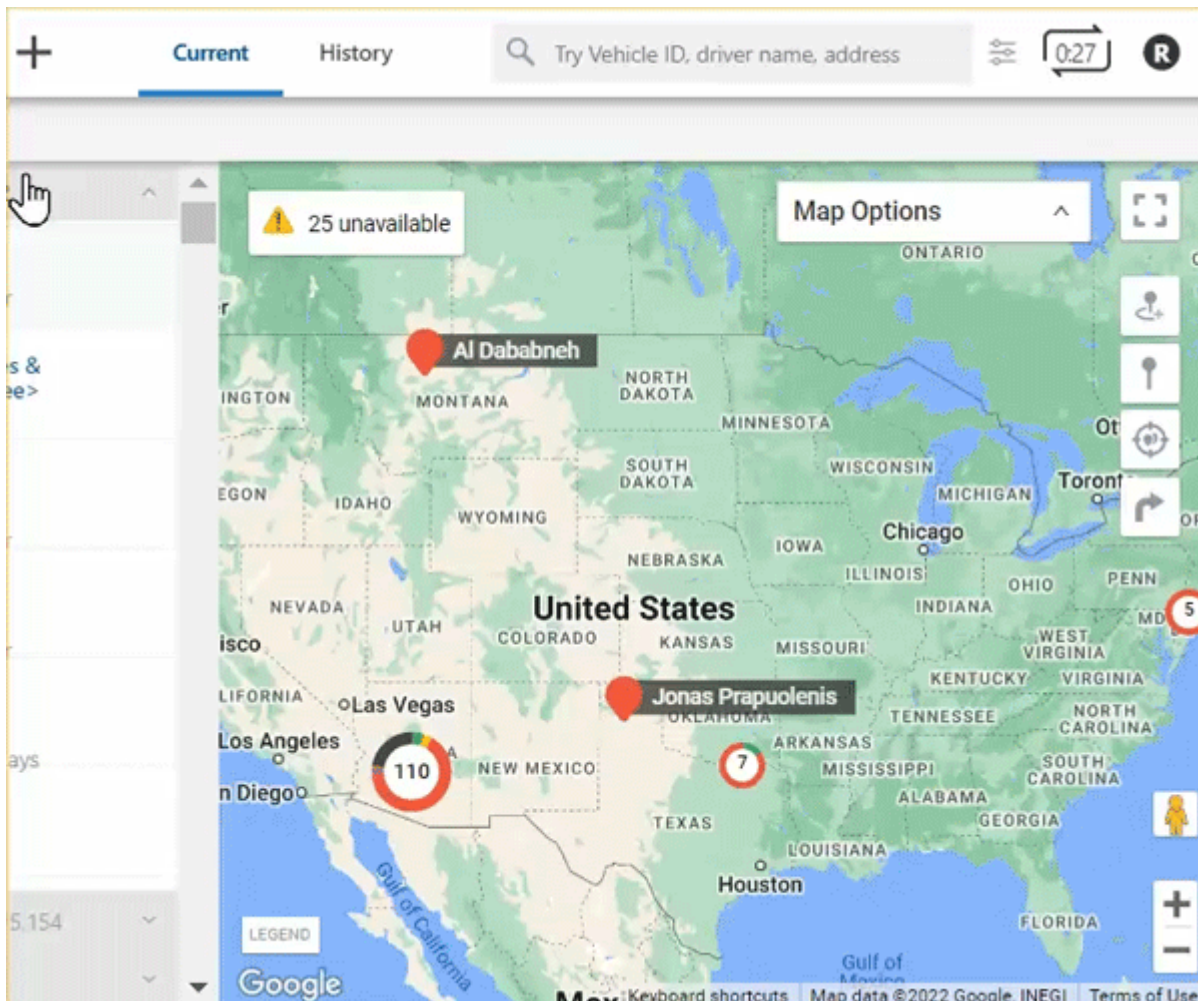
+

Current History

Try Vehicle ID, driver name, address

0:27

R

r

s &
ee>

r

r

ays

5.154

25 unavailable

Map Options

ONTARIO

Al Dababneh

NORTH DAKOTA

INGTON

MONTANA

MINNESOTA

SOUTH DAKOTA

WISCONSIN

Ot

EGON

IDAHO

WYOMING

MICHIGAN

Toront

Chicago

IOWA

NEBRASKA

ILLINOIS

OHIO

PENN

NEVADA

United States

INDIANA

5

UTAH

isco

COLORADO

KANSAS

MISSOURI

WEST VIRGINIA

MD

KENTUCKY

VIRGINIA

LIFORNIA

Las Vegas

Jonas Prapuolenis

OKLAHOMA

TENNESSEE

NORTH CAROLINA

Los Angeles

ARKANSAS

110

NEW MEXICO

7

MISSISSIPPI

SOUTH CAROLINA

n Diego

ALABAMA

GEORGIA

TEXAS

LOUISIANA

Houston

Gulf of California

FLORIDA

LEGEND

Google

Gulf of Mexico

Keyboard shortcuts

Map data ©2022 Google, INEGI

Terms of Use